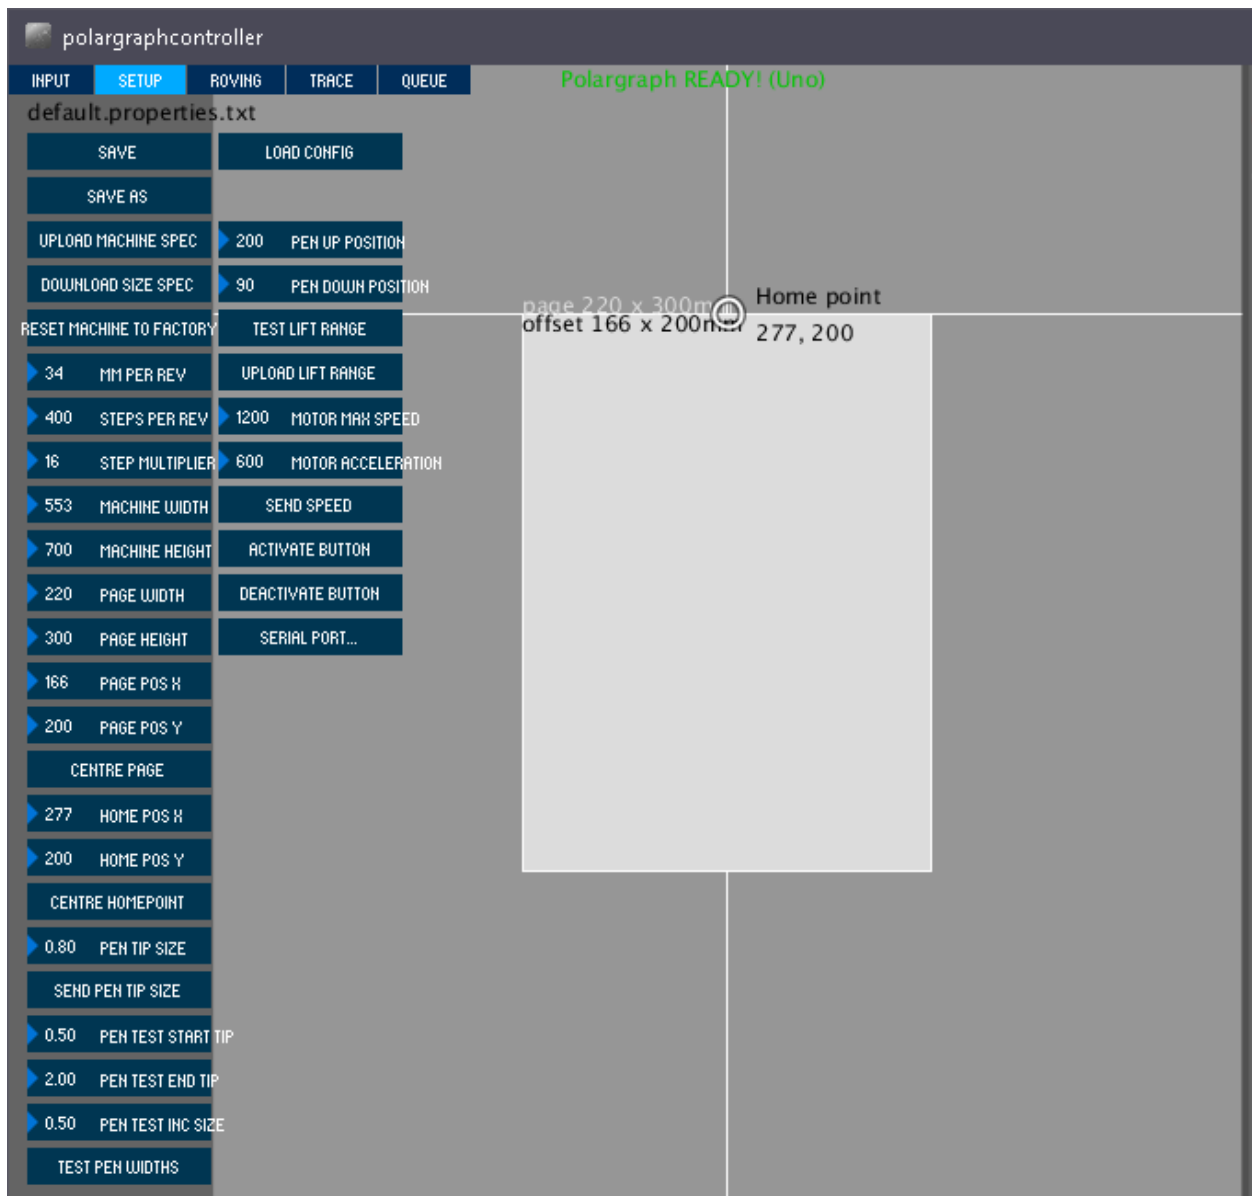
polargraphcontroller

INPUT SETUP ROVING TRACE QUEUE

Polargraph READY! (Uno)

default.properties.txt

SAVE
LOAD CONFIG
SAVE AS
UPLOAD MACHINE SPEC
200 PEN UP POSITION
DOWNLOAD SIZE SPEC
90 PEN DOWN POSITION
RESET MACHINE TO FACTORY
TEST LIFT RANGE
34 MM PER REV
UPLOAD LIFT RANGE
400 STEPS PER REV
1200 MOTOR MAX SPEED
16 STEP MULTIPLIER
600 MOTOR ACCELERATION
553 MACHINE WIDTH
SEND SPEED
700 MACHINE HEIGHT
ACTIVATE BUTTON
220 PAGE WIDTH
DEACTIVATE BUTTON
300 PAGE HEIGHT
SERIAL PORT...
166 PAGE POS X
200 PAGE POS Y
CENTRE PAGE
277 HOME POS X
200 HOME POS Y
CENTRE HOMEPOINT
0.80 PEN TIP SIZE
SEND PEN TIP SIZE
0.50 PEN TEST START TIP
2.00 PEN TEST END TIP
0.50 PEN TEST INC SIZE
TEST PEN WIDTHS

page 220 x 300mm
offset 166 x 200mm

Home point
277, 200